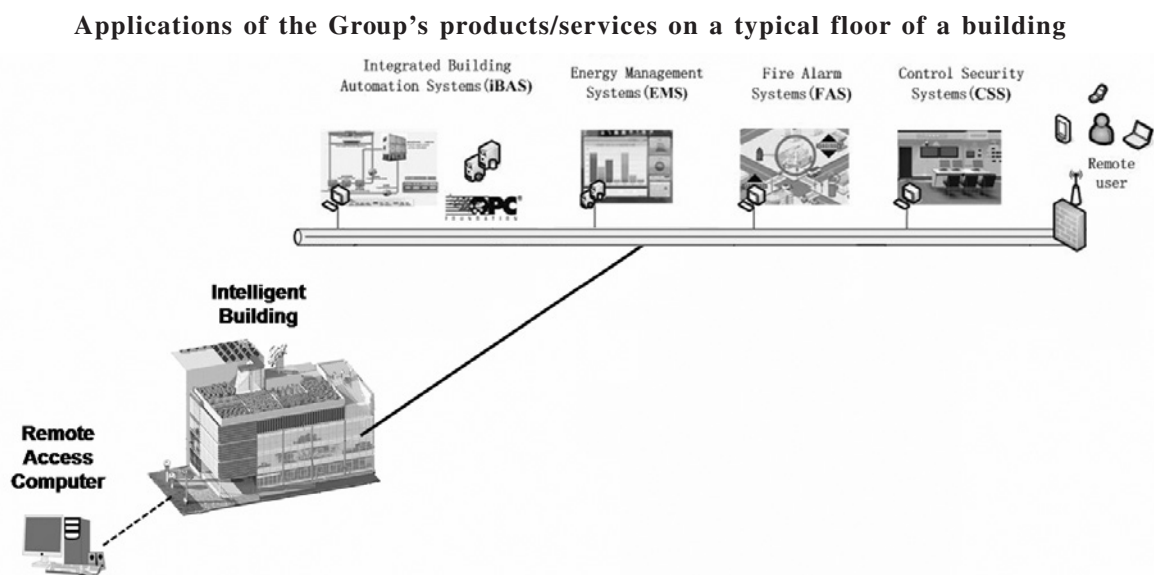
Applications of the Group's products/services on a typical floor of a building

Integrated Building Automation Systems (iBAS)

OPC FOUNDATION

Energy Management Systems (EMS)

Fire Alarm Systems (FAS)

Control Security Systems (CSS)

Remote user

Intelligent Building

Remote Access Computer